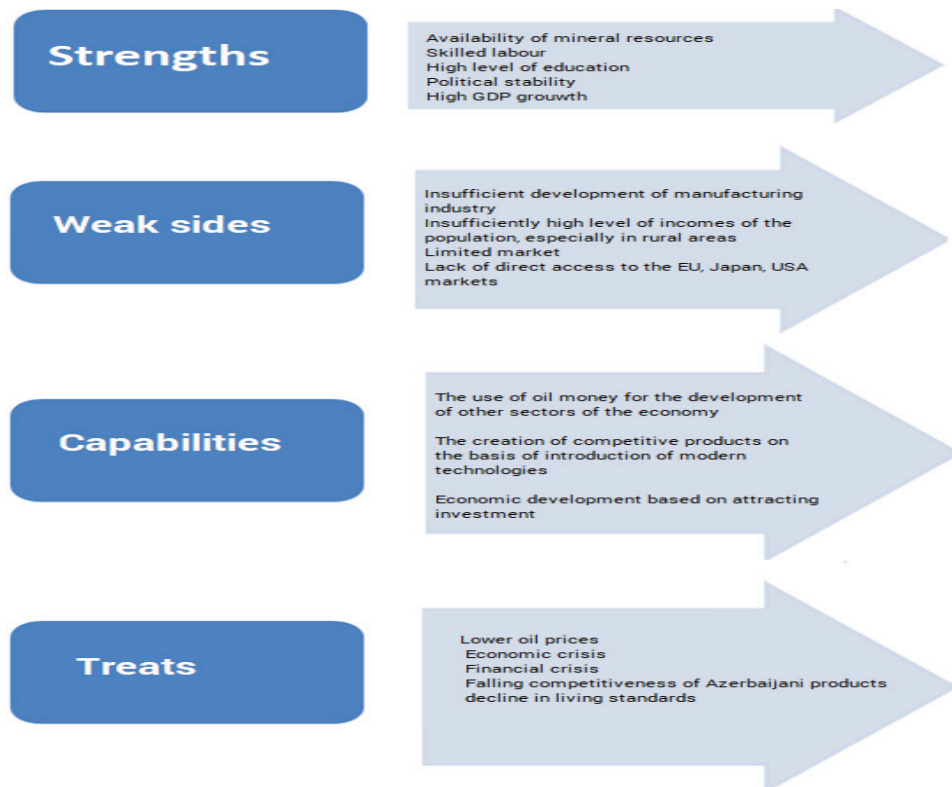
Strengths

Availability of mineral resources
Skilled labour
High level of education
Political stability
High GDP grouwth

Weak sides

Insufficient development of manufacturing industry
Insufficiently high level of incomes of the population, especially in rural areas
Limited market
Lack of direct access to the EU, Japan, USA markets

Capabilities

The use of oil money for the development of other sectors of the economy

The creation of competitive products on the basis of introduction of modern technologies

Economic development based on attracting investment

Treats

Lower oil prices
Economic crisis
Financial crisis
Falling competitiveness of Azerbaijani products
decline in living standards